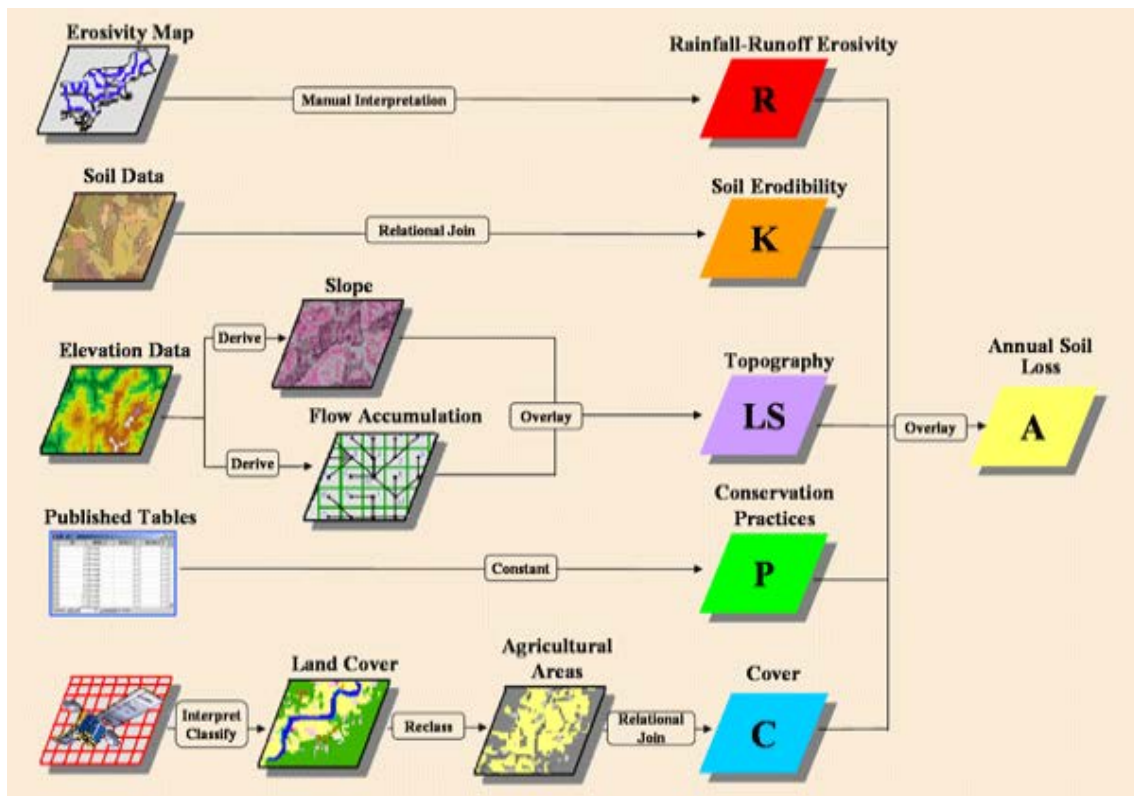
Erosivity Map

Manual Interpretation

Rainfall-Runoff Erosivity

R

Soil Data

Relational Join

Soil Erodibility

K

Elevation Data

Derive

Slope

Derive

Flow Accumulation

Overlay

Topography

LS

Overlay

Annual Soil Loss

A

Published Tables

Constant

Conservation Practices

P

Interpret Classify

Land Cover

Reclass

Agricultural Areas

Relational Join

Cover

C